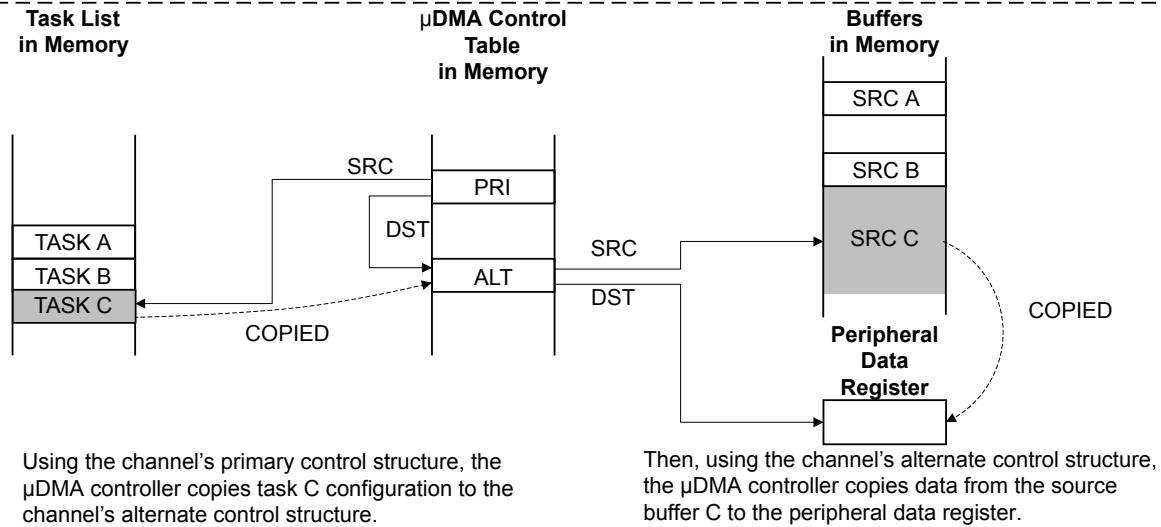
Task List in Memory

μDMA Control Table in Memory

Buffers in Memory

SRC A

SRC B

SRC C

SRC

PRI

DST

TASK A

TASK B

TASK C

SRC

ALT

DST

COPIED

COPIED

Peripheral Data Register

Using the channel's primary control structure, the μDMA controller copies task C configuration to the channel's alternate control structure.

Then, using the channel's alternate control structure, the μDMA controller copies data from the source buffer C to the peripheral data register.